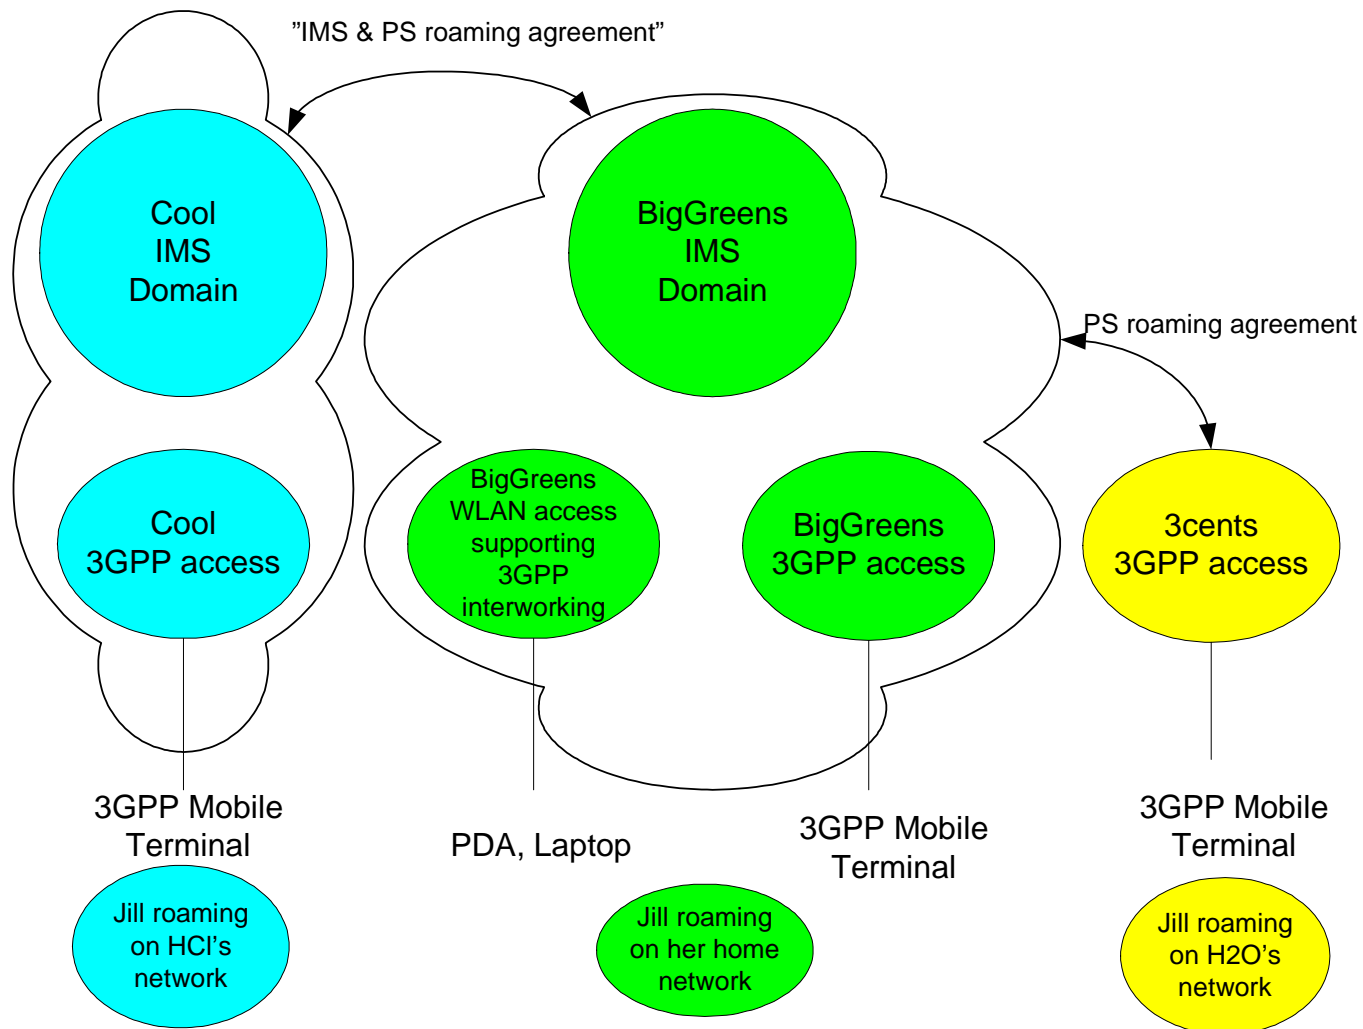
”IMS & PS roaming agreement”

Cool IMS Domain

BigGreens IMS Domain

PS roaming agreement

Cool 3GPP access

BigGreens WLAN access supporting 3GPP interworking

BigGreens 3GPP access

3cents 3GPP access

3GPP Mobile Terminal

PDA, Laptop

3GPP Mobile Terminal

3GPP Mobile Terminal

Jill roaming on HCl’s network

Jill roaming on her home network

Jill roaming on H2O’s network